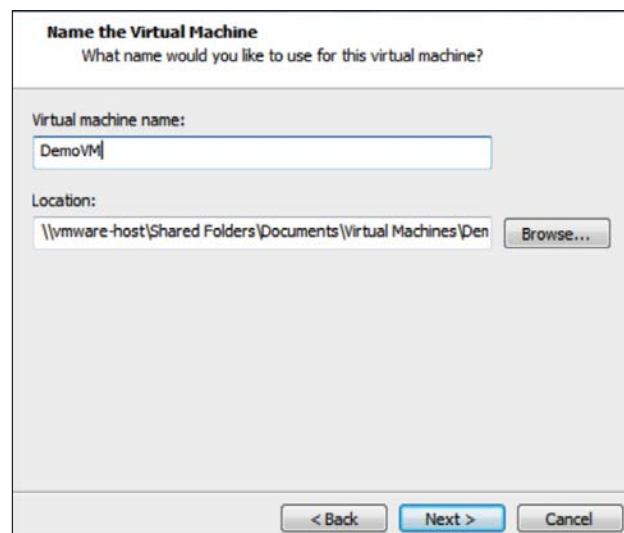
Name the Virtual Machine
What name would you like to use for this virtual machine?

Virtual machine name:
DemoVM

Location:
\\vmware-host\Shared Folders\Documents\Virtual Machines\Den

Browse...

< Back
Next >
Cancel